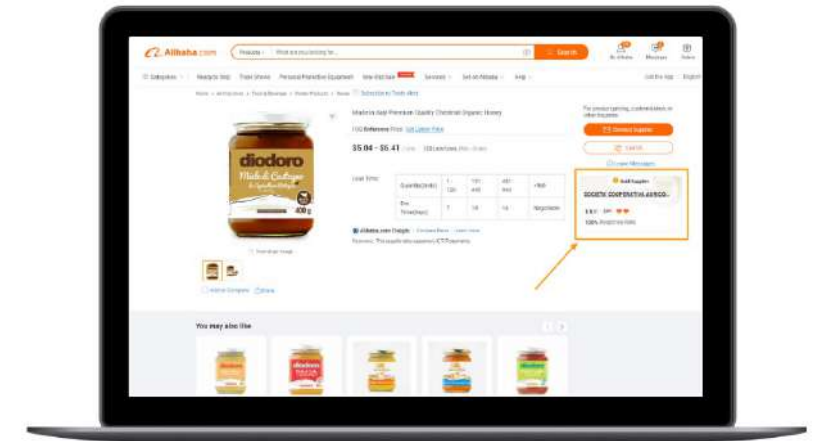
Alibaba.com

Products

What are you looking for...

Search

Categories

Ready to Ship

Trade Shows

Personal Protective Equipment

Services

Sell on Alibaba

Help

Get the App

English

Made in Italy Premium Quality Chestnut Organic Honey

$5.04 - $5.41

Lead Time:

diodoro

Miele di Castagno

400 g

Gold Supplier

SOCIETA' COOPERATIVA AGRICO...

Contact Supplier

Call Us

Leave Messages

Alibaba.com Delight

You may also like

diodoro

diodoro